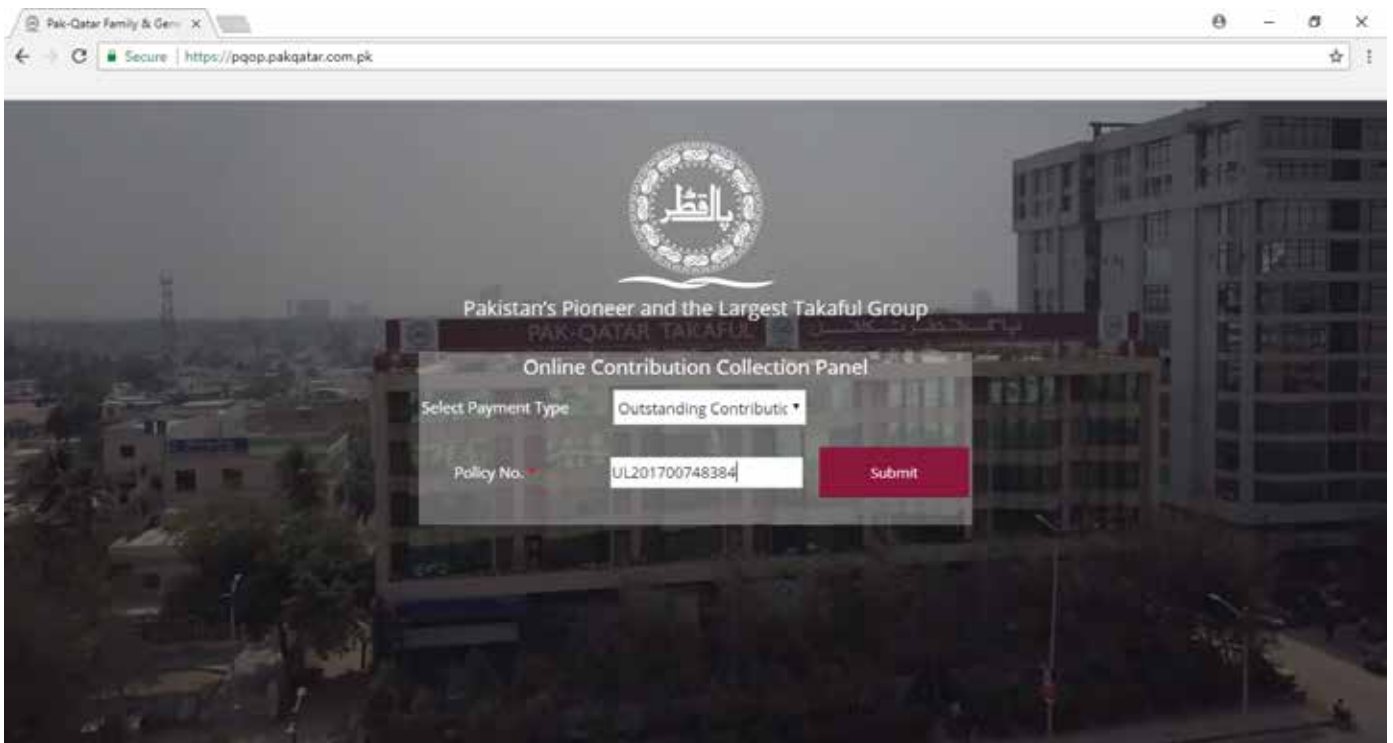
Pak-Qatar Family & Gen ×

Secure | https://pqop.pakqatar.com.pk

پاک قطر

Pakistan's Pioneer and the Largest Takaful Group

PAK-QATAR TAKAFUL

Online Contribution Collection Panel

Select Payment Type

Outstanding Contributic

Policy No. *

UL201700748384

Submit